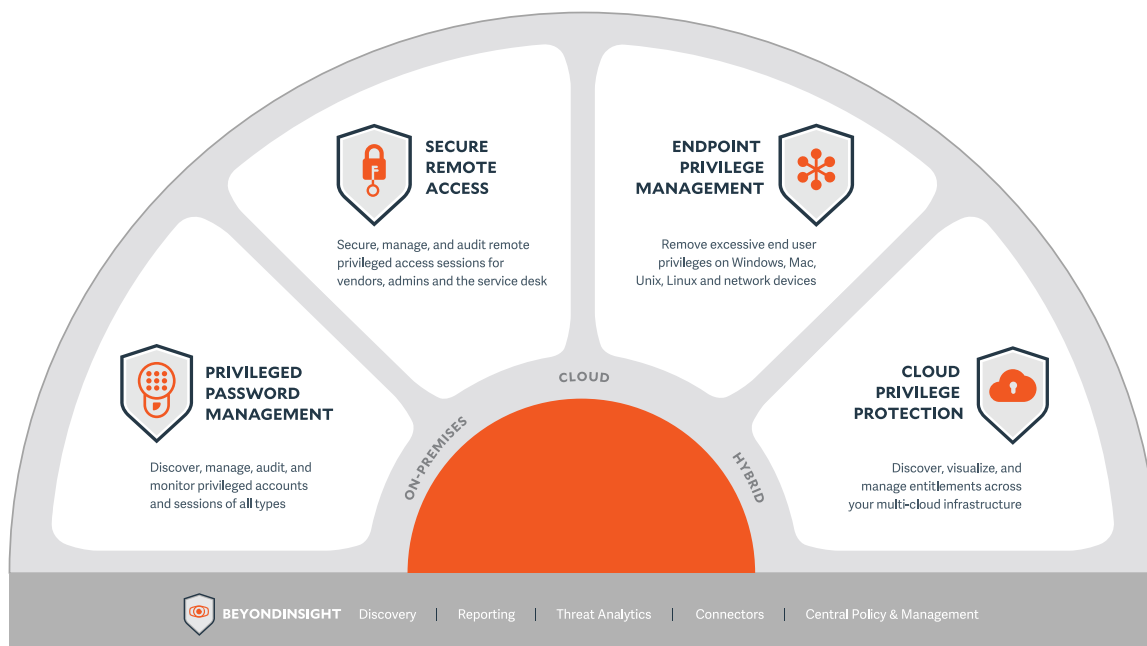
SECURE REMOTE ACCESS

Secure, manage, and audit remote privileged access sessions for vendors, admins and the service desk

ENDPOINT PRIVILEGE MANAGEMENT

Remove excessive end user privileges on Windows, Mac, Unix, Linux and network devices

PRIVILEGED PASSWORD MANAGEMENT

Discover, manage, audit, and monitor privileged accounts and sessions of all types

CLOUD PRIVILEGE PROTECTION

Discover, visualize, and manage entitlements across your multi-cloud infrastructure

ON-PREMISES

CLOUD

HYBRID

BEYONDINSIGHT Discovery | Reporting | Threat Analytics | Connectors | Central Policy & Management